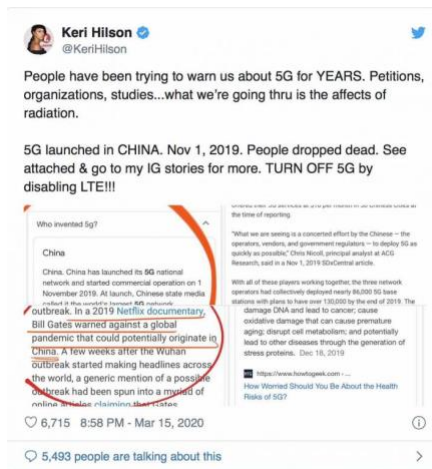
Keri Hilson
@KeriHilson

People have been trying to warn us about 5G for YEARS. Petitions, organizations, studies...what we're going thru is the affects of radiation.

5G launched in CHINA. Nov 1, 2019. People dropped dead. See attached & go to my IG stories for more. TURN OFF 5G by disabling LTE!!!

Who invented 5g?

China

China. China has launched its 5G national network and started commercial operation on 1 November 2019. At launch, Chinese state media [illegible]

outbreak. In a 2019 Netflix documentary, Bill Gates warned against a global pandemic that could potentially originate in China. A few weeks after the Wuhan outbreak started making headlines across the world, a generic mention of a possible outbreak had been spun into a myriad of online articles claiming that Gates

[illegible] at the time of reporting.

"What we are seeing is a concerted effort by the Chinese – the operators, vendors, and government regulators – to deploy 5G as quickly as possible," Chris Nicoll, principal analyst at ACG Research, said in a Nov 1, 2019 SDxCentral article.

With all of these players working together, the three network operators had collectively deployed nearly 86,000 5G base stations with plans to have over 130,000 by the end of 2019. The

damage DNA and lead to cancer; cause oxidative damage that can cause premature aging; disrupt cell metabolism; and potentially lead to other diseases through the generation of stress proteins. Dec 18, 2019

www.howtogeek.com

How Worried Should You Be About the Health Risks of 5G?

6,715 8:58 PM - Mar 15, 2020

5,493 people are talking about this